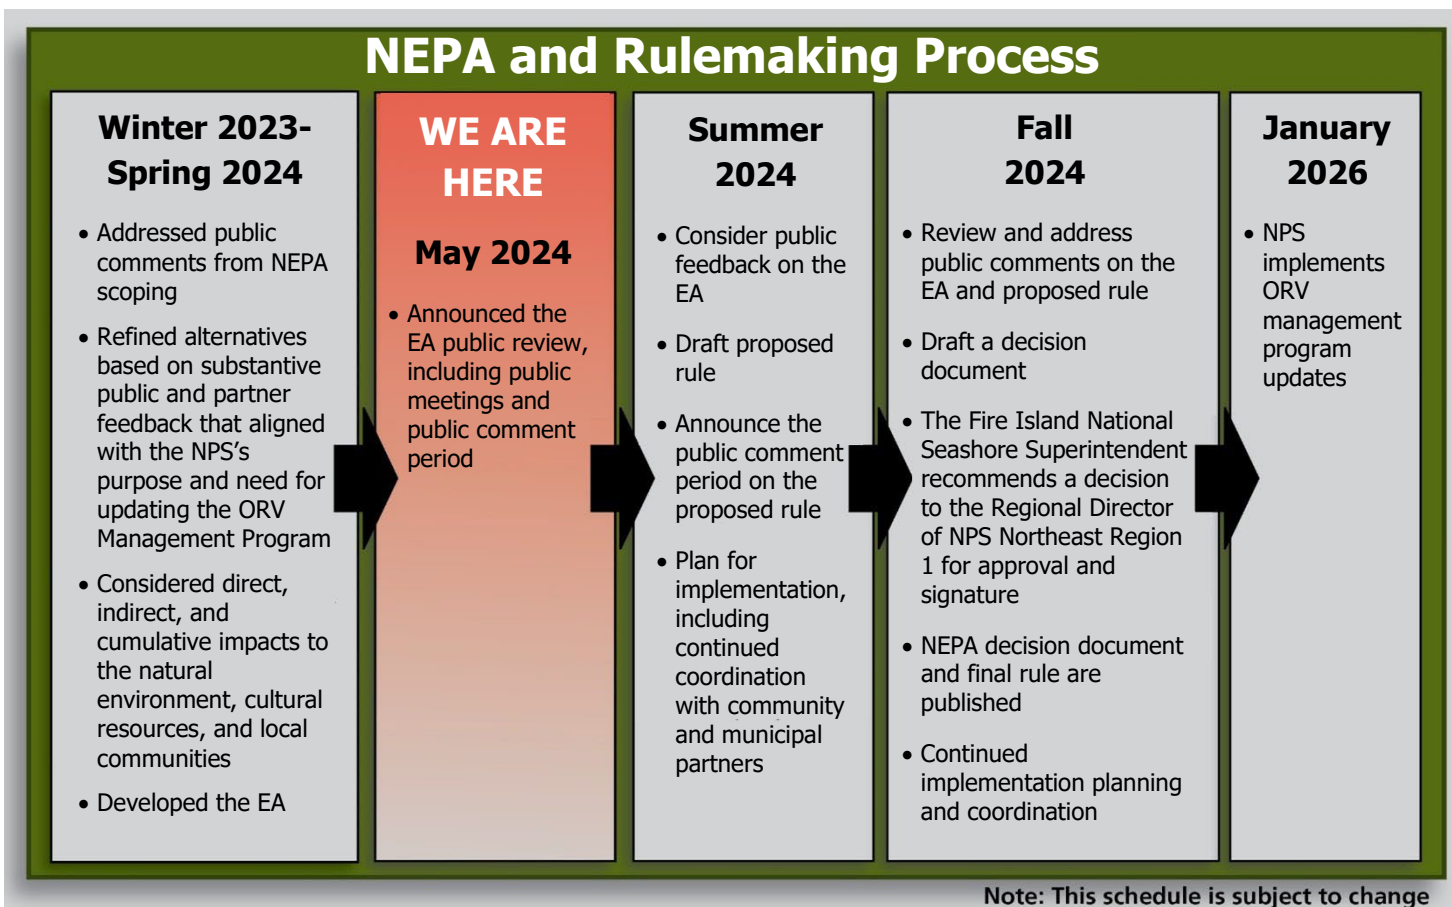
NEPA and Rulemaking Process

Winter 2023- Spring 2024

• Addressed public comments from NEPA scoping

• Refined alternatives based on substantive public and partner feedback that aligned with the NPS's purpose and need for updating the ORV Management Program

• Considered direct, indirect, and cumulative impacts to the natural environment, cultural resources, and local communities

• Developed the EA

WE ARE HERE

May 2024

• Announced the EA public review, including public meetings and public comment period

Summer 2024

• Consider public feedback on the EA

• Draft proposed rule

• Announce the public comment period on the proposed rule

• Plan for implementation, including continued coordination with community and municipal partners

Fall 2024

• Review and address public comments on the EA and proposed rule

• Draft a decision document

• The Fire Island National Seashore Superintendent recommends a decision to the Regional Director of NPS Northeast Region 1 for approval and signature

• NEPA decision document and final rule are published

• Continued implementation planning and coordination

January 2026

• NPS implements ORV management program updates

Note: This schedule is subject to change